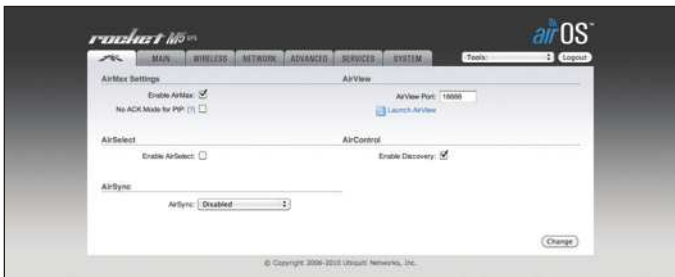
rocket M5 GPS

airOS

MAIN WIRELESS NETWORK ADVANCED SERVICES SYSTEM

Tools: Logout

AirMax Settings

Enable AirMax: ☑

No ACK Mode for PtP: [?] ☐

AirView

AirView Port: 18888

Launch AirView

AirSelect

Enable AirSelect: ☐

AirControl

Enable Discovery: ☑

AirSync

AirSync: Disabled

Change

© Copyright 2006-2010 Ubiquiti Networks, Inc.